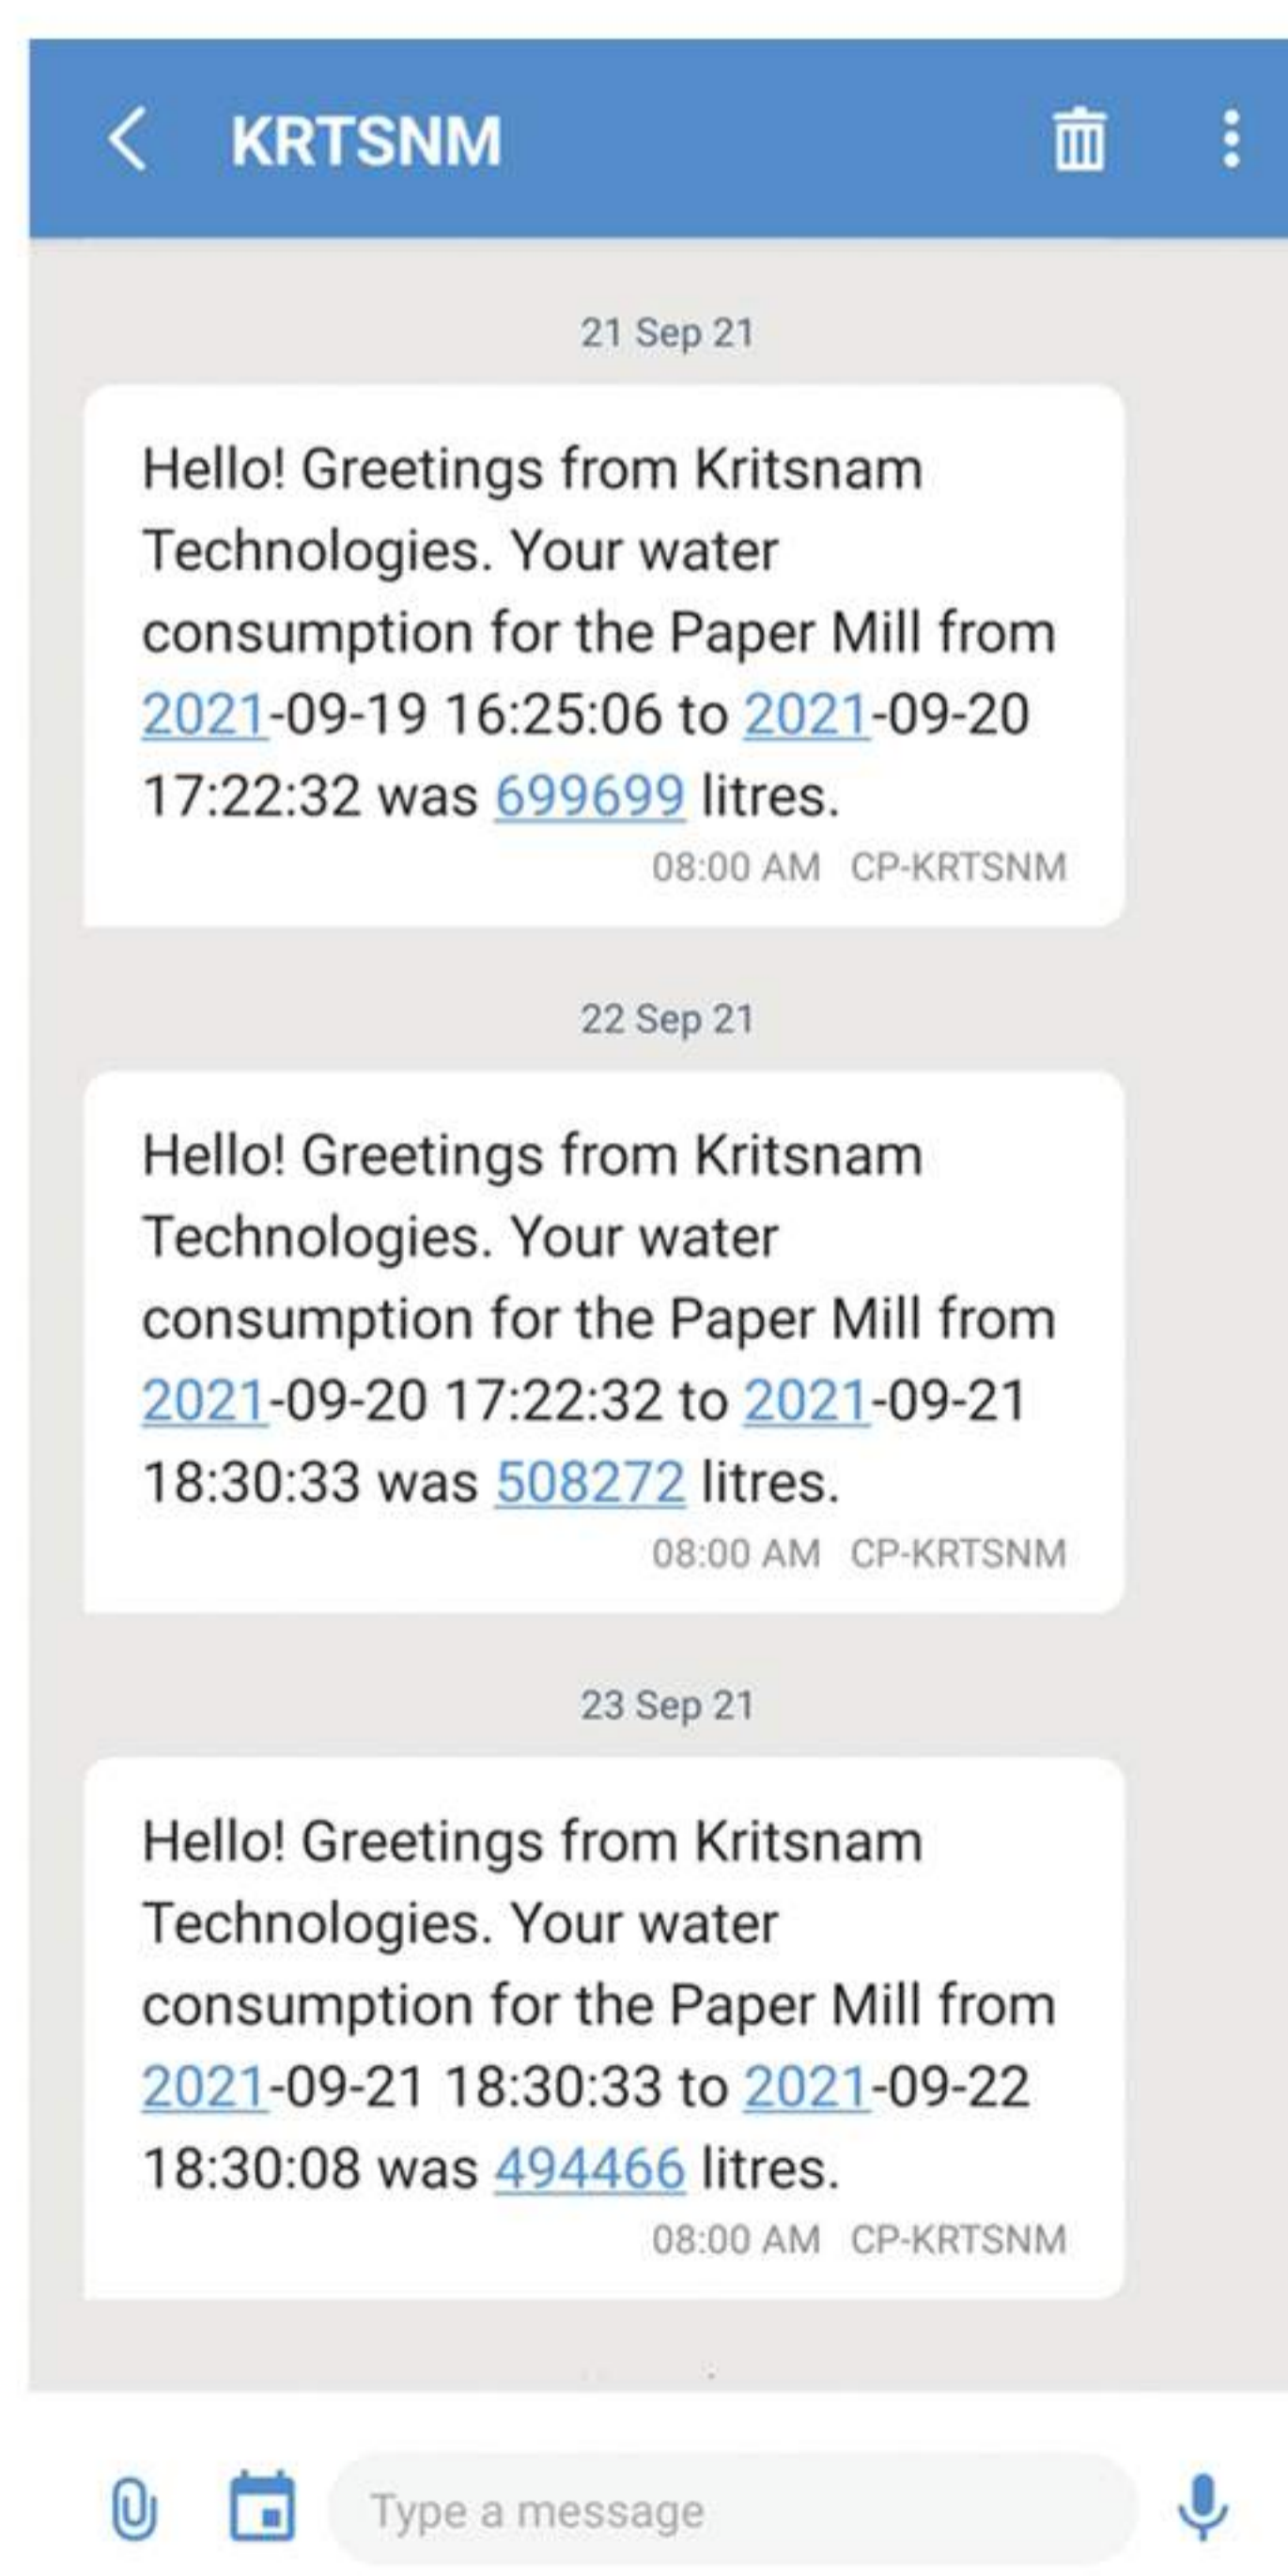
KRTSNM

21 Sep 21

Hello! Greetings from Kritsnam Technologies. Your water consumption for the Paper Mill from 2021-09-19 16:25:06 to 2021-09-20 17:22:32 was 699699 litres.

08:00 AM CP-KRTSNM

22 Sep 21

Hello! Greetings from Kritsnam Technologies. Your water consumption for the Paper Mill from 2021-09-20 17:22:32 to 2021-09-21 18:30:33 was 508272 litres.

08:00 AM CP-KRTSNM

23 Sep 21

Hello! Greetings from Kritsnam Technologies. Your water consumption for the Paper Mill from 2021-09-21 18:30:33 to 2021-09-22 18:30:08 was 494466 litres.

08:00 AM CP-KRTSNM

Type a message